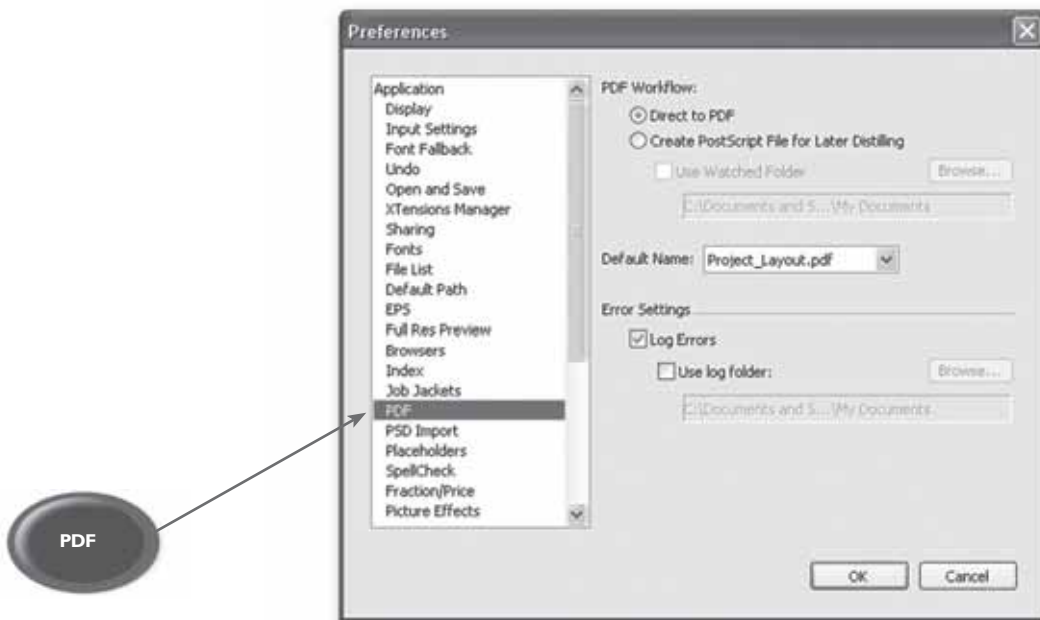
Preferences

Application
Display
Input Settings
Font Fallback
Undo
Open and Save
XTensions Manager
Sharing
Fonts
File List
Default Path
EPS
Full Res Preview
Browsers
Index
Job Jackets
PDF
PSD Import
Placeholders
SpellCheck
Fraction/Price
Picture Effects

PDF Workflow:
Direct to PDF
Create PostScript File for Later Distilling
Use Watched Folder
Browse...
C:\Documents and S...\My Documents

Default Name: Project_Layout.pdf

Error Settings
Log Errors
Use log folder:
Browse...
C:\Documents and S...\My Documents

OK
Cancel

PDF